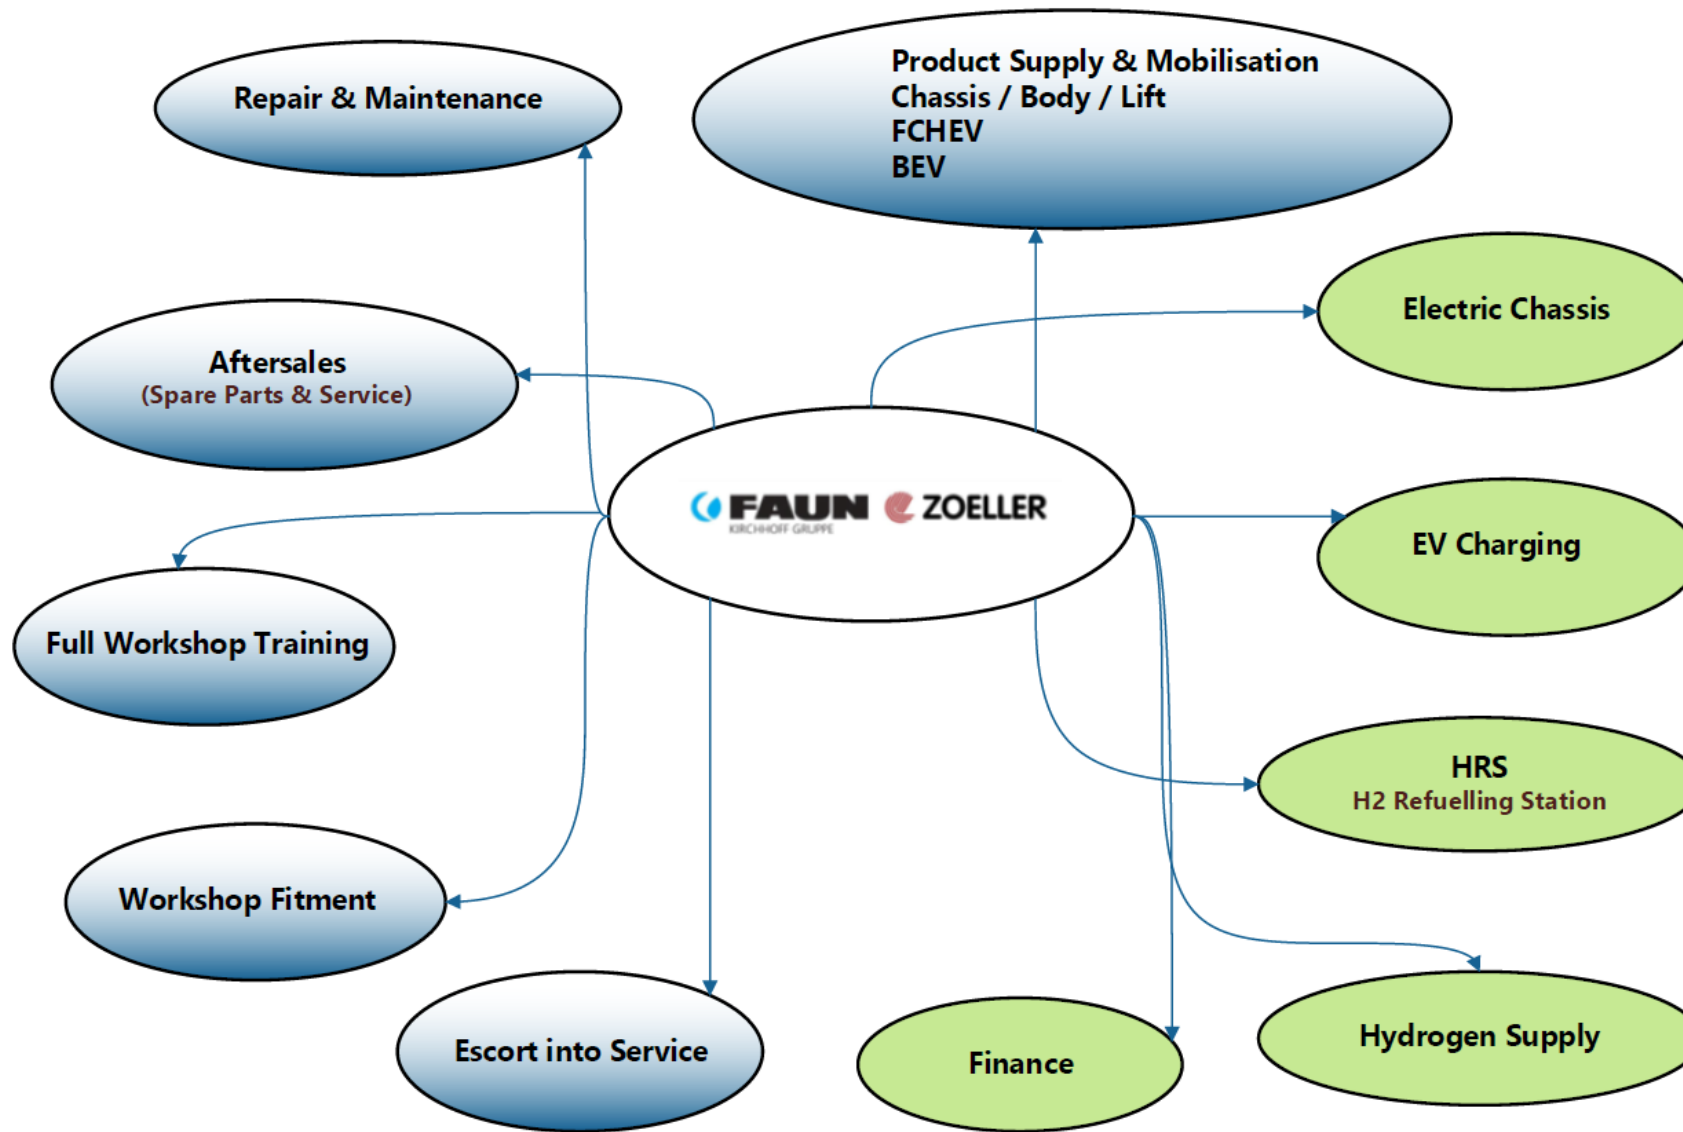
Repair & Maintenance

Product Supply & Mobilisation
Chassis / Body / Lift
FCHEV
BEV

Electric Chassis

Aftersales
(Spare Parts & Service)

FAUN KIRCHHOFF GRUPPE ZOELLER

EV Charging

Full Workshop Training

HRS
H2 Refuelling Station

Workshop Fitment

Escort into Service

Finance

Hydrogen Supply